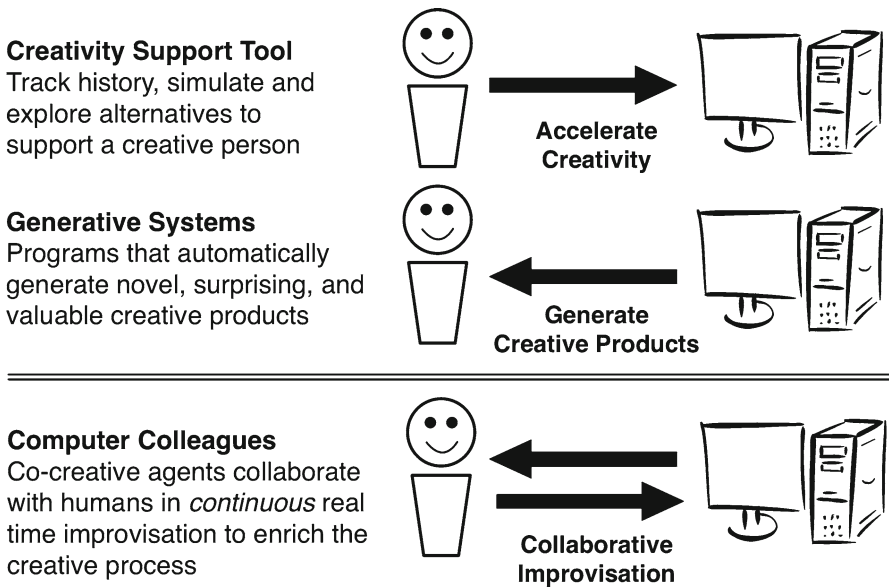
**Creativity Support Tool**
Track history, simulate and explore alternatives to support a creative person

**Accelerate Creativity**

**Generative Systems**
Programs that automatically generate novel, surprising, and valuable creative products

**Generate Creative Products**

**Computer Colleagues**
Co-creative agents collaborate with humans in *continuous* real time improvisation to enrich the creative process

**Collaborative Improvisation**